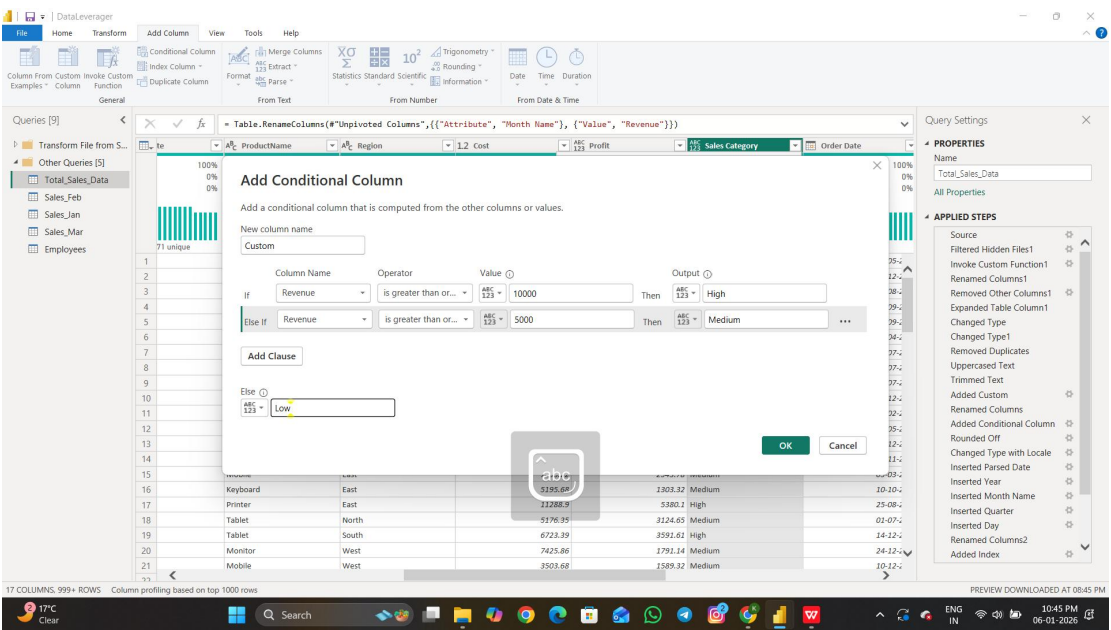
DataLeverager

File Home Transform Add Column View Tools Help

Column From Examples Custom Column Invoke Custom Function
General

Conditional Column
Index Column
Duplicate Column

Format
Merge Columns
Extract
Parse
From Text

Statistics Standard Scientific
Trigonometry
Rounding
Information
From Number

Date Time Duration
From Date & Time

Queries [9]

Transform File from S...
Other Queries [5]
Total_Sales_Data
Sales_Feb
Sales_Jan
Sales_Mar
Employees

= Table.RenameColumns(#"Unpivoted Columns",{{"Attribute", "Month Name"}, {"Value", "Revenue"}})

te ProductName Region 1.2 Cost Profit Sales Category Order Date

100%
0%
0%

71 unique

| | ProductName | Region | Cost | Profit | Sales Category | Order Date |
|---|---|---|---|---|---|---|
| 15 | Mobile | East | | | Medium | 03-2 |
| 16 | Keyboard | East | 5195.68 | 1303.32 | Medium | 10-10-2 |
| 17 | Printer | East | 11288.9 | 5380.1 | High | 25-08-2 |
| 18 | Tablet | North | 5176.35 | 3124.65 | Medium | 01-07-2 |
| 19 | Tablet | South | 6723.39 | 3591.61 | High | 14-12-2 |
| 20 | Monitor | West | 7425.86 | 1791.14 | Medium | 24-12-2 |
| 21 | Mobile | West | 3503.68 | 1589.32 | Medium | 10-12-2 |

Add Conditional Column

Add a conditional column that is computed from the other columns or values.

New column name
Custom

Column Name Operator Value Output
If Revenue is greater than or... 10000 Then High
Else If Revenue is greater than or... 5000 Then Medium ...

Add Clause

Else
Low

OK Cancel

Query Settings

PROPERTIES
Name
Total_Sales_Data
All Properties

APPLIED STEPS
Source
Filtered Hidden Files1
Invoke Custom Function1
Renamed Columns1
Removed Other Columns1
Expanded Table Column1
Changed Type
Changed Type1
Removed Duplicates
Uppercased Text
Trimmed Text
Added Custom
Renamed Columns
Added Conditional Column
Rounded Off
Changed Type with Locale
Inserted Parsed Date
Inserted Year
Inserted Month Name
Inserted Quarter
Inserted Day
Renamed Columns2
Added Index

17 COLUMNS, 999+ ROWS Column profiling based on top 1000 rows
PREVIEW DOWNLOADED AT 08:45 PM

17°C
Clear
Search
ENG IN
10:45 PM
06-01-2026